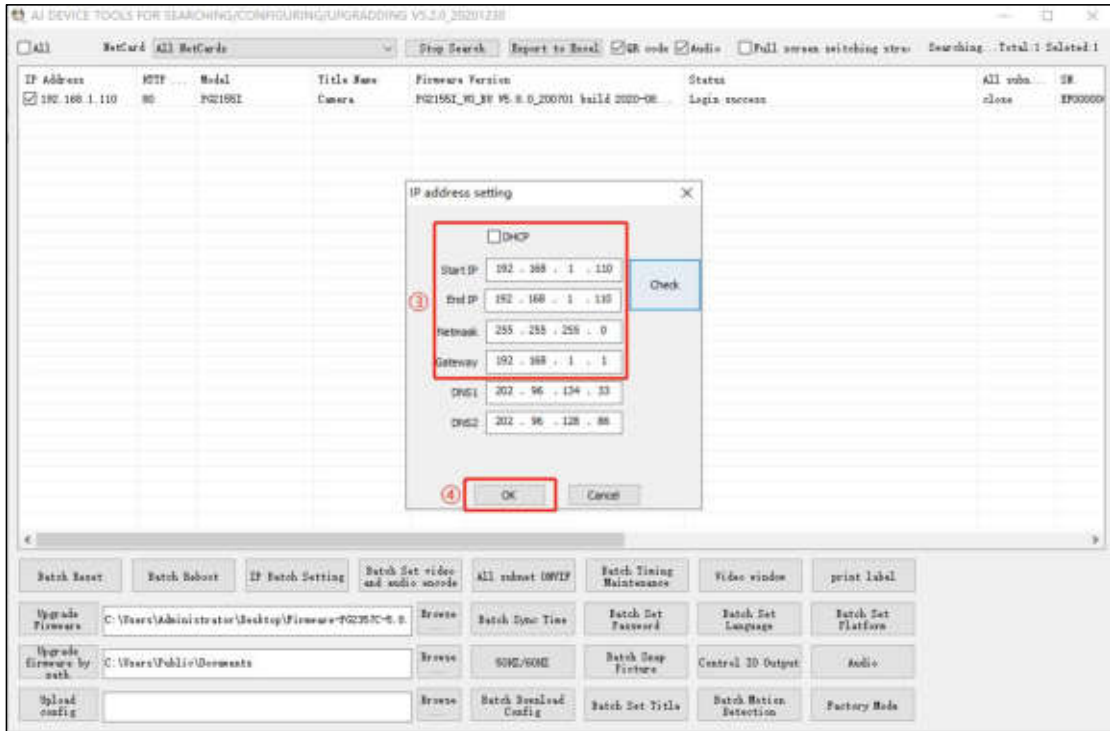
AI DEVICE TOOLS FOR SEARCHING/CONFIGURING/UPGRADDING V5.2.0_20201230

All NetCard All NetCards Stop Search Export to Excel QR code Audio Full screen switching strea Searching. Total:1 Selected:1

| IP Address | HTTP ... | Model | Title Name | Firmware Version | Status | All subn... | SN |
|---|---|---|---|---|---|---|---|
| 192.168.1.110 | 80 | FG2155I | Camera | FG2155I_V0_BY V5.0.0_200701 build 2020-08... | Login success | close | EF00000 |

IP address setting

DHCP

Start IP 192 . 168 . 1 . 110

End IP 192 . 168 . 1 . 110

Netmask 255 . 255 . 255 . 0

Gateway 192 . 168 . 1 . 1

DNS1 202 . 96 . 134 . 33

DNS2 202 . 96 . 128 . 86

Check

③

④ OK Cancel

Batch Reset Batch Reboot IP Batch Setting Batch Set video and audio encode All subnet ONVIF Batch Timing Maintenance Video window print label

Upgrade Firmware C:\Users\Administrator\Desktop\Firmware-FG2357C-6.0. Browse Batch Sync Time Batch Set Password Batch Set Language Batch Set Platform

Upgrade firmware by path C:\Users\Public\Documents Browse 50HZ/60HZ Batch Snap Picture Control IO Output Audio

Upload config Browse Batch Download Config Batch Set Title Batch Motion Detection Factory Mode